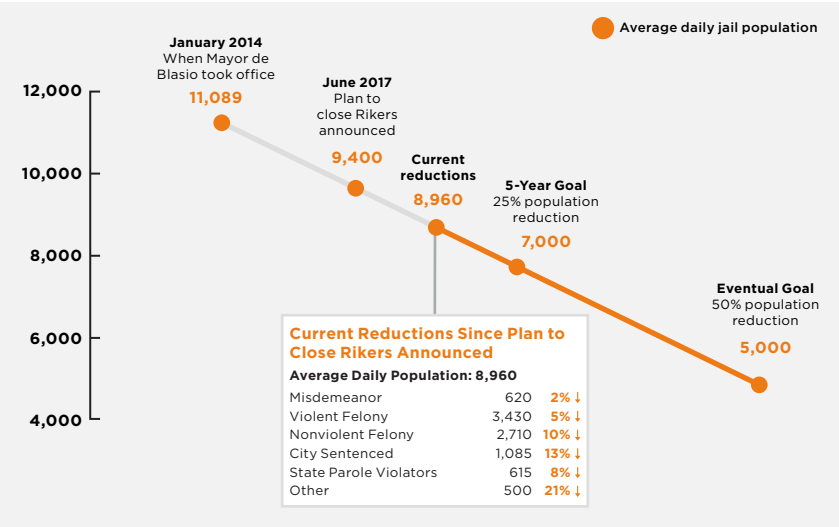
Average daily jail population

12,000
10,000
8,000
6,000
4,000

January 2014
When Mayor de Blasio took office
11,089

June 2017
Plan to close Rikers announced
9,400

Current reductions
8,960

5-Year Goal
25% population reduction
7,000

Eventual Goal
50% population reduction
5,000

Current Reductions Since Plan to Close Rikers Announced

Average Daily Population: 8,960

| | | |
|---|---|---|
| Misdemeanor | 620 | 2% ↓ |
| Violent Felony | 3,430 | 5% ↓ |
| Nonviolent Felony | 2,710 | 10% ↓ |
| City Sentenced | 1,085 | 13% ↓ |
| State Parole Violators | 615 | 8% ↓ |
| Other | 500 | 21% ↓ |